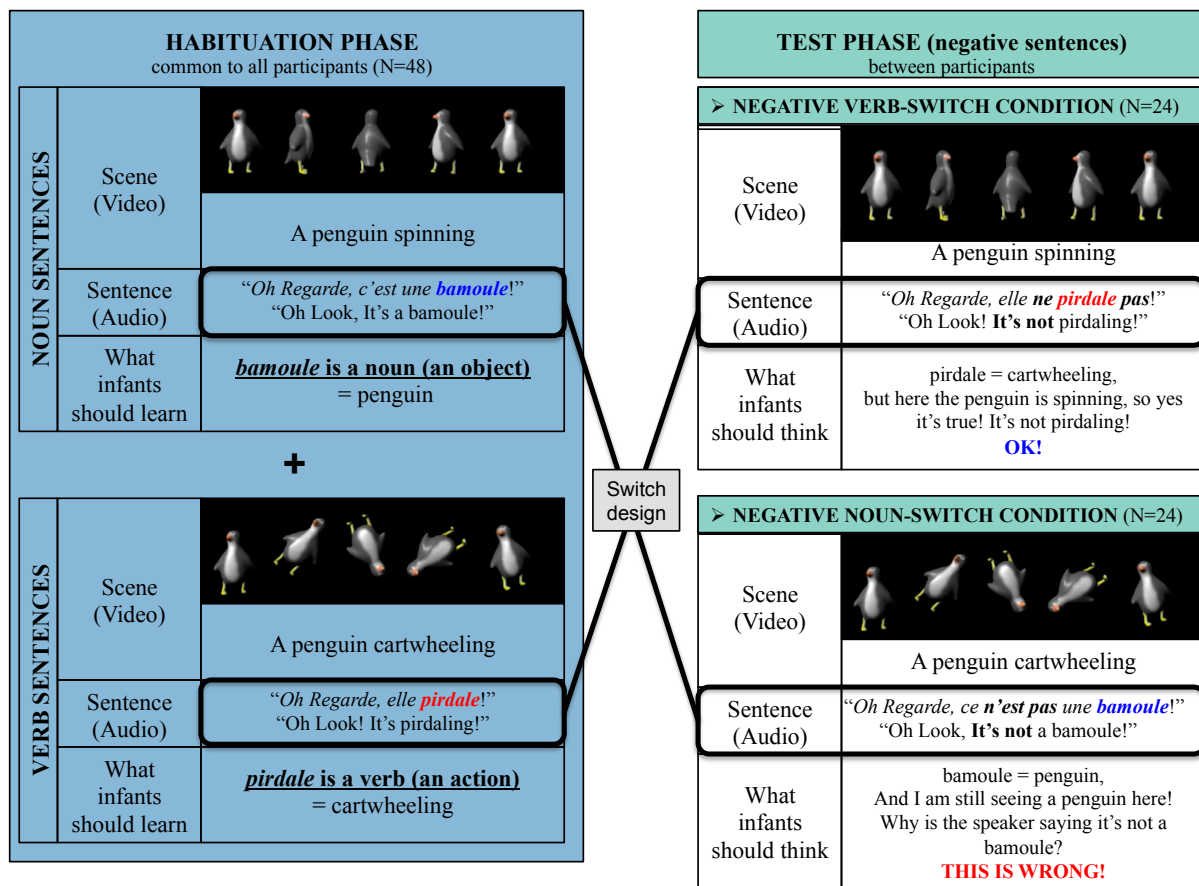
HABITUATION PHASE
common to all participants (N=48)

NOUN SENTENCES

| | |
|---|---|
| Scene (Video) | A penguin spinning |
| Sentence (Audio) | "*Oh Regarde, c'est une* ***bamoule***!" "Oh Look, It's a bamoule!" |
| What infants should learn | ***bamoule*** **is a noun (an object)** = penguin |

+

VERB SENTENCES

| | |
|---|---|
| Scene (Video) | A penguin cartwheeling |
| Sentence (Audio) | "*Oh Regarde, elle* ***pirdale***!" "Oh Look! It's pirdaling!" |
| What infants should learn | ***pirdale*** **is a verb (an action)** = cartwheeling |

Switch design

TEST PHASE (negative sentences)
between participants

➢ NEGATIVE VERB-SWITCH CONDITION (N=24)

| | |
|---|---|
| Scene (Video) | A penguin spinning |
| Sentence (Audio) | "*Oh Regarde, elle* ***ne pirdale pas***!" "Oh Look! **It's not** pirdaling!" |
| What infants should think | pirdale = cartwheeling, but here the penguin is spinning, so yes it's true! It's not pirdaling! **OK!** |

➢ NEGATIVE NOUN-SWITCH CONDITION (N=24)

| | |
|---|---|
| Scene (Video) | A penguin cartwheeling |
| Sentence (Audio) | "*Oh Regarde, ce* ***n'est pas*** *une* ***bamoule***!" "Oh Look, **It's not** a bamoule!" |
| What infants should think | bamoule = penguin, And I am still seeing a penguin here! Why is the speaker saying it's not a bamoule? **THIS IS WRONG!** |